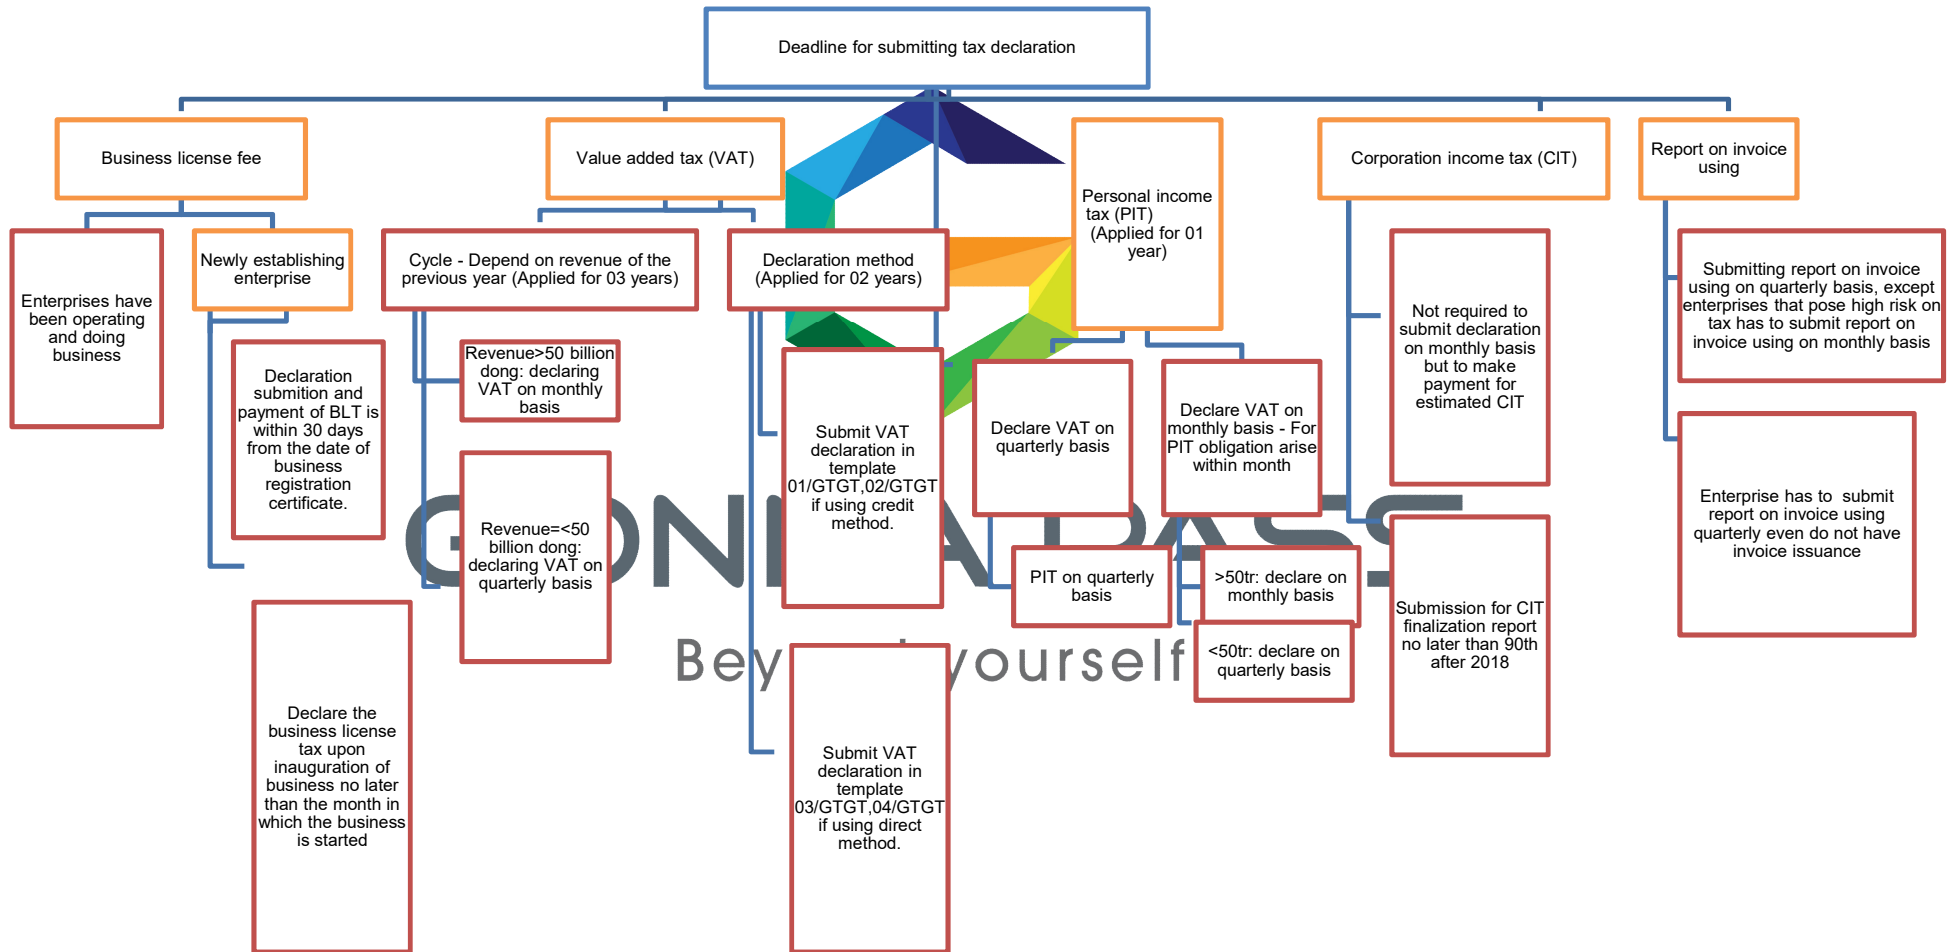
Deadline for submitting tax declaration

Business license fee

Enterprises have been operating and doing business

Newly establishing enterprise

Declaration submition and payment of BLT is within 30 days from the date of business registration certificate.

Declare the business license tax upon inauguration of business no later than the month in which the business is started

Value added tax (VAT)

Cycle - Depend on revenue of the previous year (Applied for 03 years)

Revenue>50 billion dong: declaring VAT on monthly basis

Revenue=<50 billion dong: declaring VAT on quarterly basis

Declaration method (Applied for 02 years)

Submit VAT declaration in template 01/GTGT,02/GTGT if using credit method.

Submit VAT declaration in template 03/GTGT,04/GTGT if using direct method.

Personal income tax (PIT) (Applied for 01 year)

Declare VAT on quarterly basis

PIT on quarterly basis

Declare VAT on monthly basis - For PIT obligation arise within month

>50tr: declare on monthly basis

<50tr: declare on quarterly basis

Corporation income tax (CIT)

Not required to submit declaration on monthly basis but to make payment for estimated CIT

Submission for CIT finalization report no later than 90th after 2018

Report on invoice using

Submitting report on invoice using on quarterly basis, except enterprises that pose high risk on tax has to submit report on invoice using on monthly basis

Enterprise has to submit report on invoice using quarterly even do not have invoice issuance

G ON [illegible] A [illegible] PASS
Bey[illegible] yourself